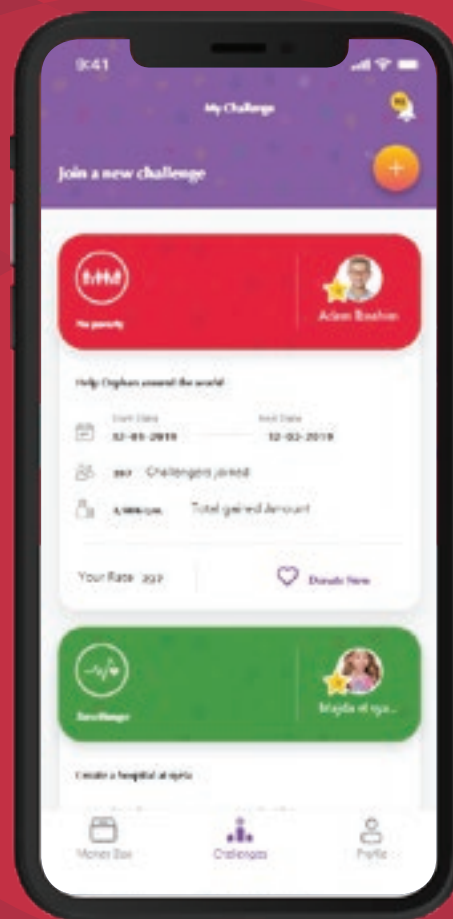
9:41

My Challenge

Join a new challenge

No poverty

Adam Ibrahim

Help Orphans around the world

Start Date
12-05-2019

End Date
12-03-2019

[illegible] Challengers joined

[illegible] Total gained Amount

Your Rate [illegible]

Donate Now

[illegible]

Majda al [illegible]...

Create a hospital at syria

Money Box

Challenges

Profile